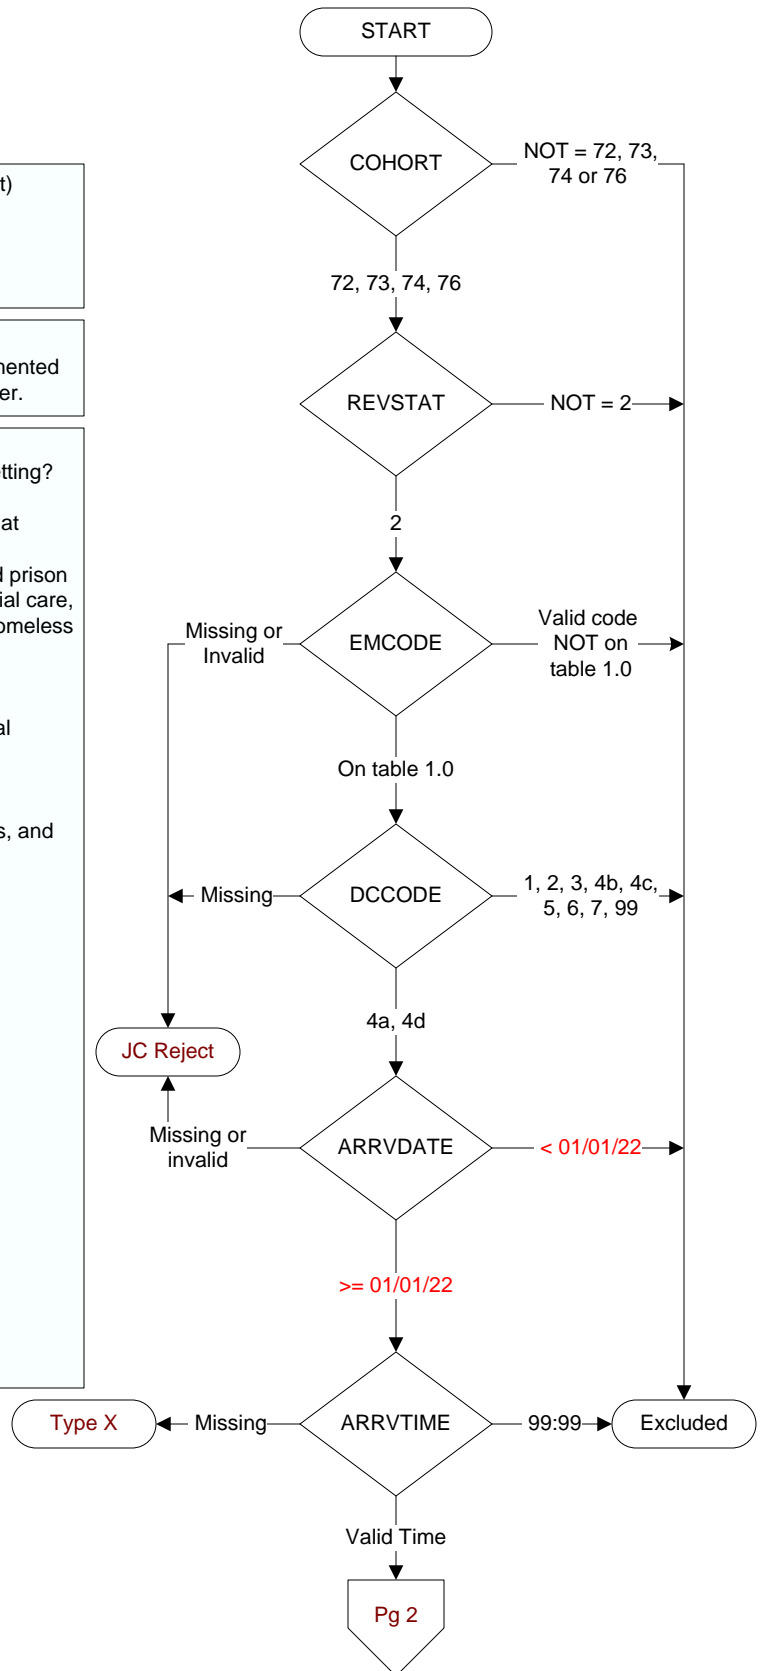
t)

nented
er.

tting?

at

l prison
ial care,
omeless

al

s, and

START

COHORT

NOT = 72, 73, 74 or 76

72, 73, 74, 76

REVSTAT

NOT = 2

2

Missing or Invalid

EMCODE

Valid code NOT on table 1.0

On table 1.0

Missing

DCCODE

1, 2, 3, 4b, 4c, 5, 6, 7, 99

4a, 4d

JC Reject

Missing or invalid

ARRVDATE

< 01/01/22

>= 01/01/22

Type X

Missing

ARRVTIME

99:99

Excluded

Valid Time

Pg 2